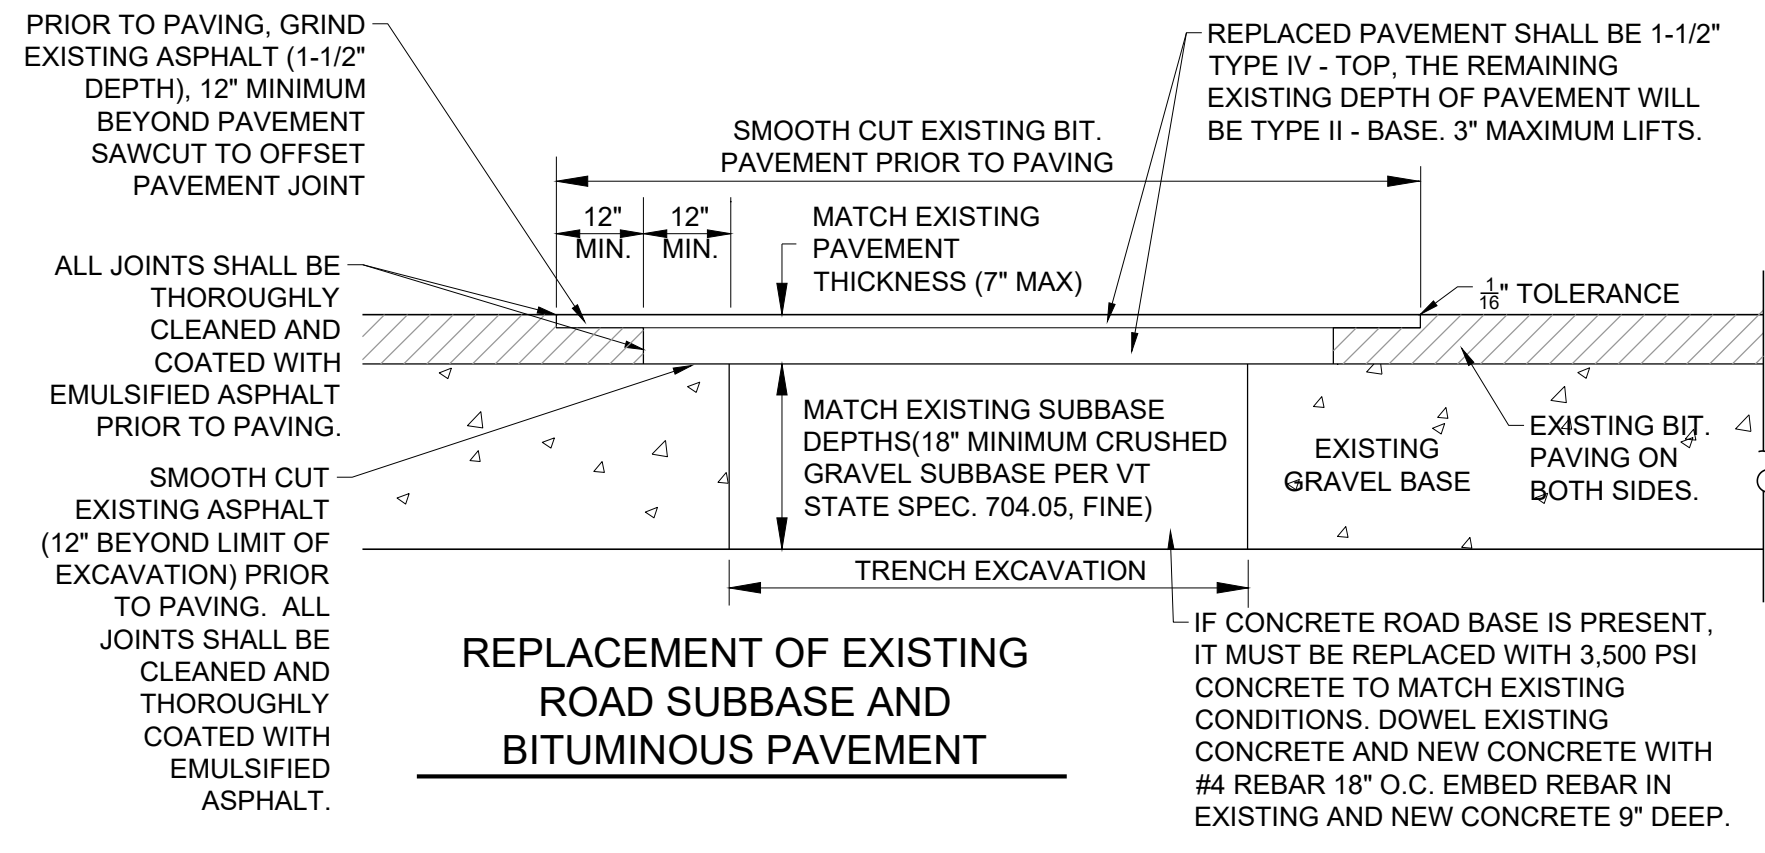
PRIOR TO PAVING, GRIND EXISTING ASPHALT (1-1/2" DEPTH), 12" MINIMUM BEYOND PAVEMENT SAWCUT TO OFFSET PAVEMENT JOINT

REPLACED PAVEMENT SHALL BE 1-1/2" TYPE IV - TOP, THE REMAINING EXISTING DEPTH OF PAVEMENT WILL BE TYPE II - BASE. 3" MAXIMUM LIFTS.

SMOOTH CUT EXISTING BIT. PAVEMENT PRIOR TO PAVING

12" MIN.

12" MIN.

MATCH EXISTING PAVEMENT THICKNESS (7" MAX)

ALL JOINTS SHALL BE THOROUGHLY CLEANED AND COATED WITH EMULSIFIED ASPHALT PRIOR TO PAVING.

$\frac{1}{16}$" TOLERANCE

MATCH EXISTING SUBBASE DEPTHS(18" MINIMUM CRUSHED GRAVEL SUBBASE PER VT STATE SPEC. 704.05, FINE)

EXISTING GRAVEL BASE

EXISTING BIT. PAVING ON BOTH SIDES.

SMOOTH CUT EXISTING ASPHALT (12" BEYOND LIMIT OF EXCAVATION) PRIOR TO PAVING. ALL JOINTS SHALL BE CLEANED AND THOROUGHLY COATED WITH EMULSIFIED ASPHALT.

TRENCH EXCAVATION

REPLACEMENT OF EXISTING ROAD SUBBASE AND BITUMINOUS PAVEMENT

IF CONCRETE ROAD BASE IS PRESENT, IT MUST BE REPLACED WITH 3,500 PSI CONCRETE TO MATCH EXISTING CONDITIONS. DOWEL EXISTING CONCRETE AND NEW CONCRETE WITH #4 REBAR 18" O.C. EMBED REBAR IN EXISTING AND NEW CONCRETE 9" DEEP.